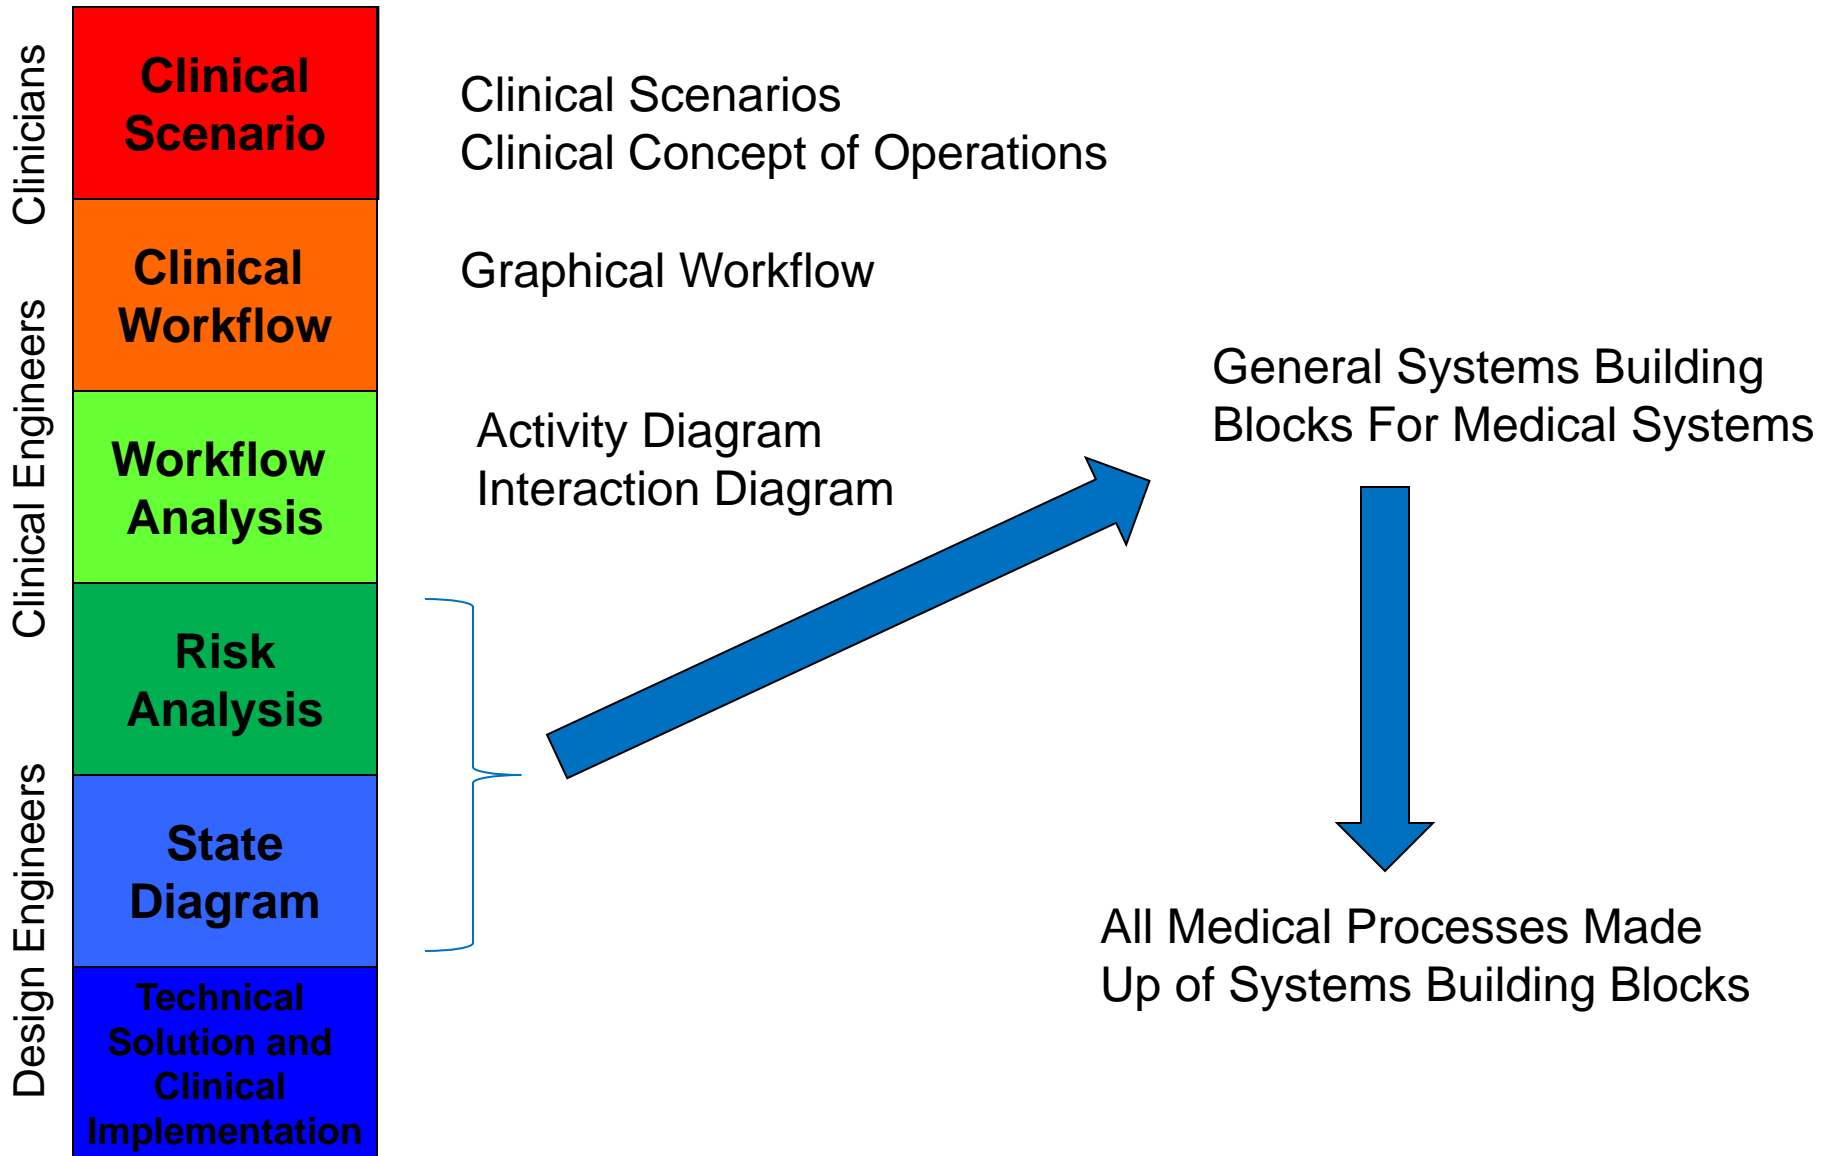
Clinicians

Clinical Engineers

Design Engineers

Clinical Scenario

Clinical Workflow

Workflow Analysis

Risk Analysis

State Diagram

Technical Solution and Clinical Implementation

Clinical Scenarios
Clinical Concept of Operations

Graphical Workflow

Activity Diagram
Interaction Diagram

General Systems Building Blocks For Medical Systems

All Medical Processes Made Up of Systems Building Blocks